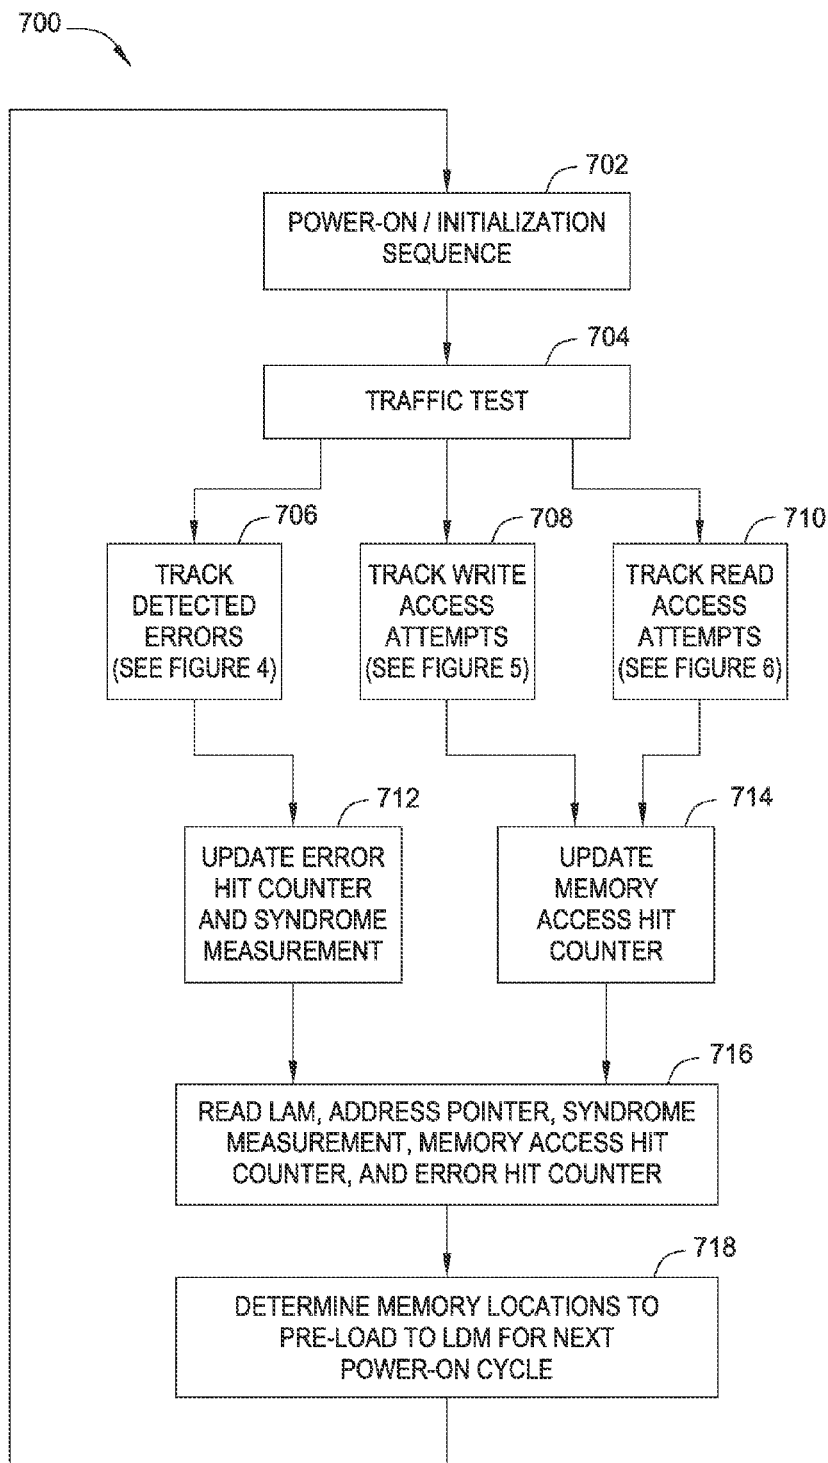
700

702

POWER-ON / INITIALIZATION SEQUENCE

704

TRAFFIC TEST

706

TRACK DETECTED ERRORS (SEE FIGURE 4)

708

TRACK WRITE ACCESS ATTEMPTS (SEE FIGURE 5)

710

TRACK READ ACCESS ATTEMPTS (SEE FIGURE 6)

712

UPDATE ERROR HIT COUNTER AND SYNDROME MEASUREMENT

714

UPDATE MEMORY ACCESS HIT COUNTER

716

READ LAM, ADDRESS POINTER, SYNDROME MEASUREMENT, MEMORY ACCESS HIT COUNTER, AND ERROR HIT COUNTER

718

DETERMINE MEMORY LOCATIONS TO PRE-LOAD TO LDM FOR NEXT POWER-ON CYCLE